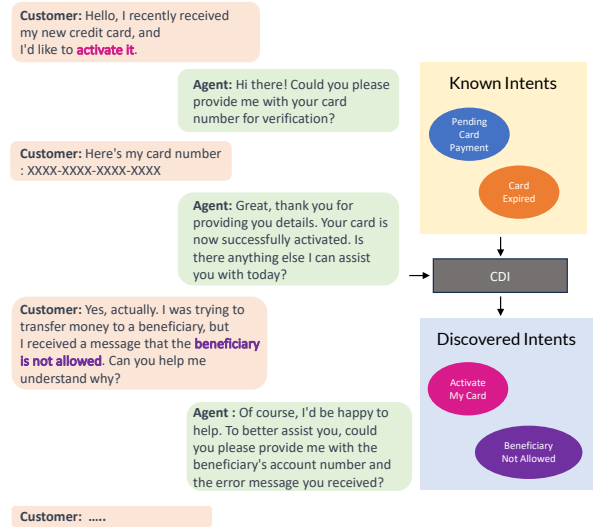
**Customer:** Hello, I recently received my new credit card, and I'd like to **activate it**.

**Agent:** Hi there! Could you please provide me with your card number for verification?

**Customer:** Here's my card number : XXXX-XXXX-XXXX-XXXX

**Agent:** Great, thank you for providing you details. Your card is now successfully activated. Is there anything else I can assist you with today?

**Customer:** Yes, actually. I was trying to transfer money to a beneficiary, but I received a message that the **beneficiary is not allowed**. Can you help me understand why?

**Agent :** Of course, I'd be happy to help. To better assist you, could you please provide me with the beneficiary's account number and the error message you received?

**Customer:** .....

Known Intents

Pending Card Payment

Card Expired

CDI

Discovered Intents

Activate My Card

Beneficiary Not Allowed